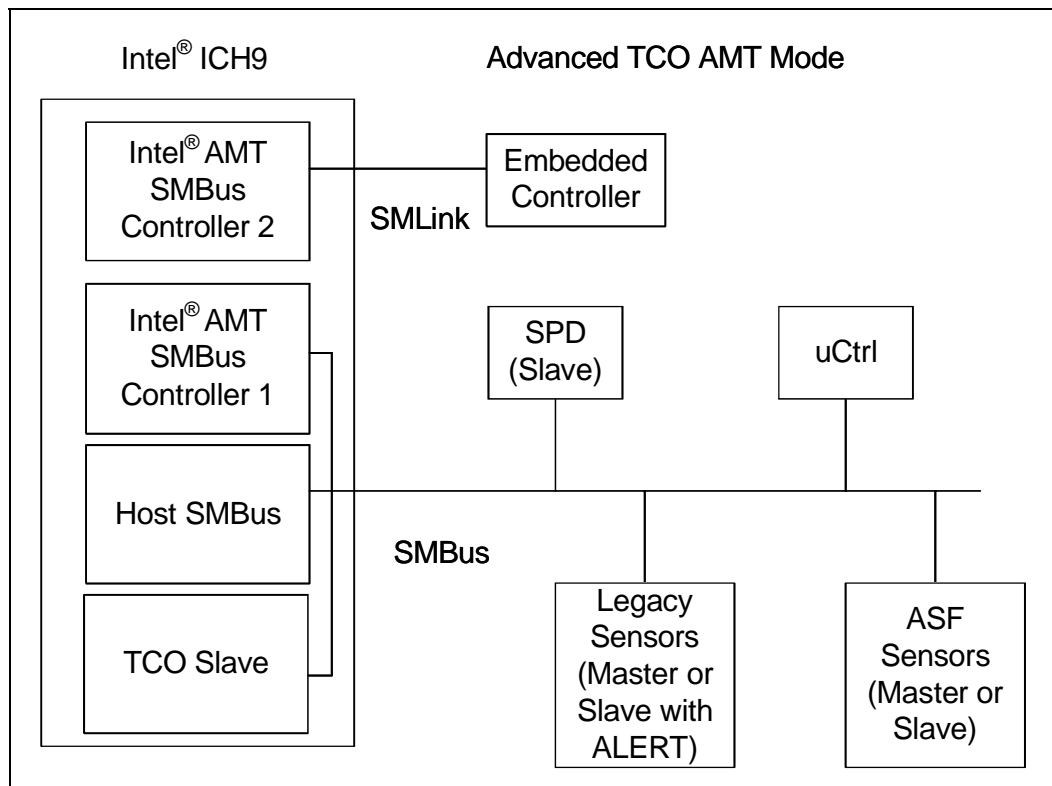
Intel® ICH9

Advanced TCO AMT Mode

Intel® AMT SMBus Controller 2

Embedded Controller

SMLink

Intel® AMT SMBus Controller 1

SPD (Slave)

uCtrl

Host SMBus

SMBus

TCO Slave

Legacy Sensors (Master or Slave with ALERT)

ASF Sensors (Master or Slave)